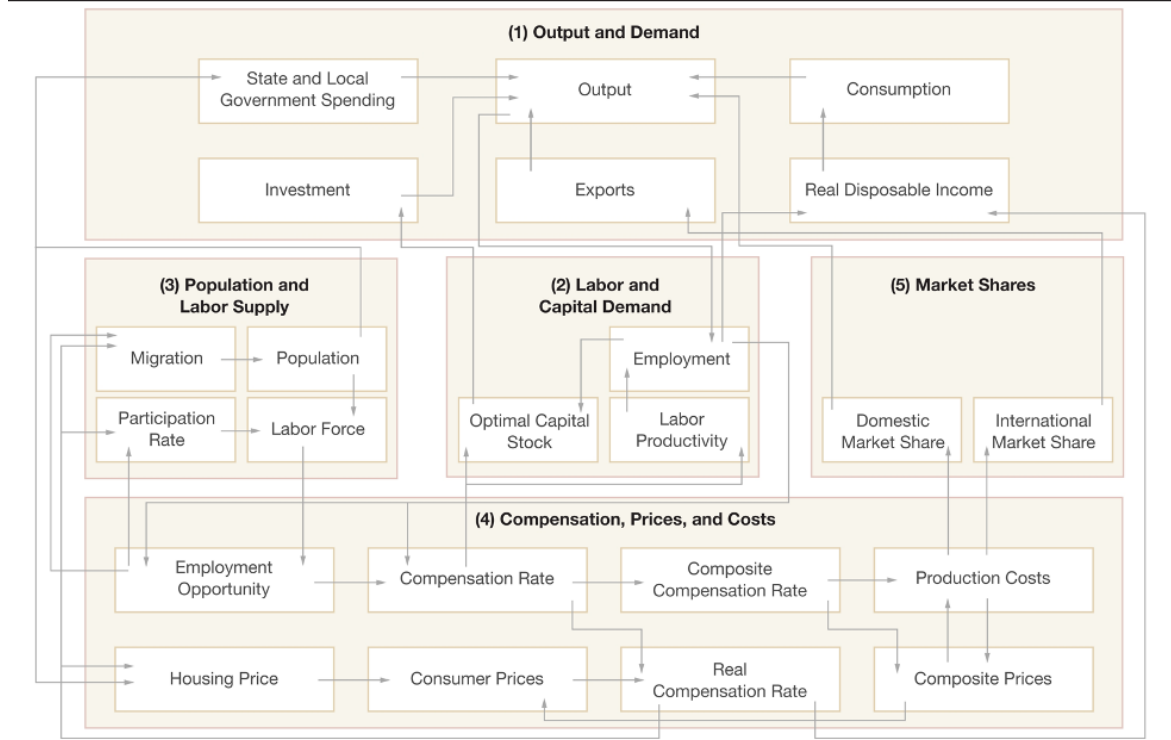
(1) Output and Demand

State and Local Government Spending

Output

Consumption

Investment

Exports

Real Disposable Income

(3) Population and Labor Supply

Migration

Population

Participation Rate

Labor Force

(2) Labor and Capital Demand

Employment

Optimal Capital Stock

Labor Productivity

(5) Market Shares

Domestic Market Share

International Market Share

(4) Compensation, Prices, and Costs

Employment Opportunity

Compensation Rate

Composite Compensation Rate

Production Costs

Housing Price

Consumer Prices

Real Compensation Rate

Composite Prices